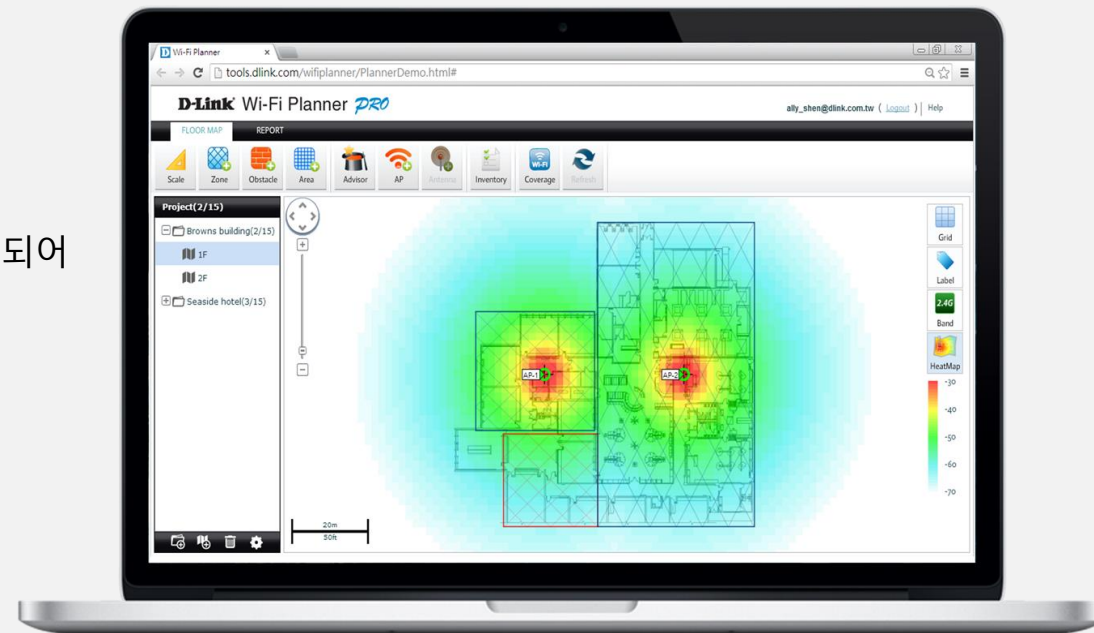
되어

Wi-Fi Planner ×

tools.dlink.com/wifiplanner/PlannerDemo.html#

D-Link Wi-Fi Planner PRO

ally_shen@dlink.com.tw ( Logout ) | Help

FLOOR MAP REPORT

Scale Zone Obstacle Area Advisor AP Antenna Inventory Coverage Refresh

Project(2/15)

Browns building(2/15)

1F

2F

Seaside hotel(3/15)

AP-1

AP-2

20m
50ft

Grid

Label

2.4G
Band

HeatMap

-30
-40
-50
-60
-70